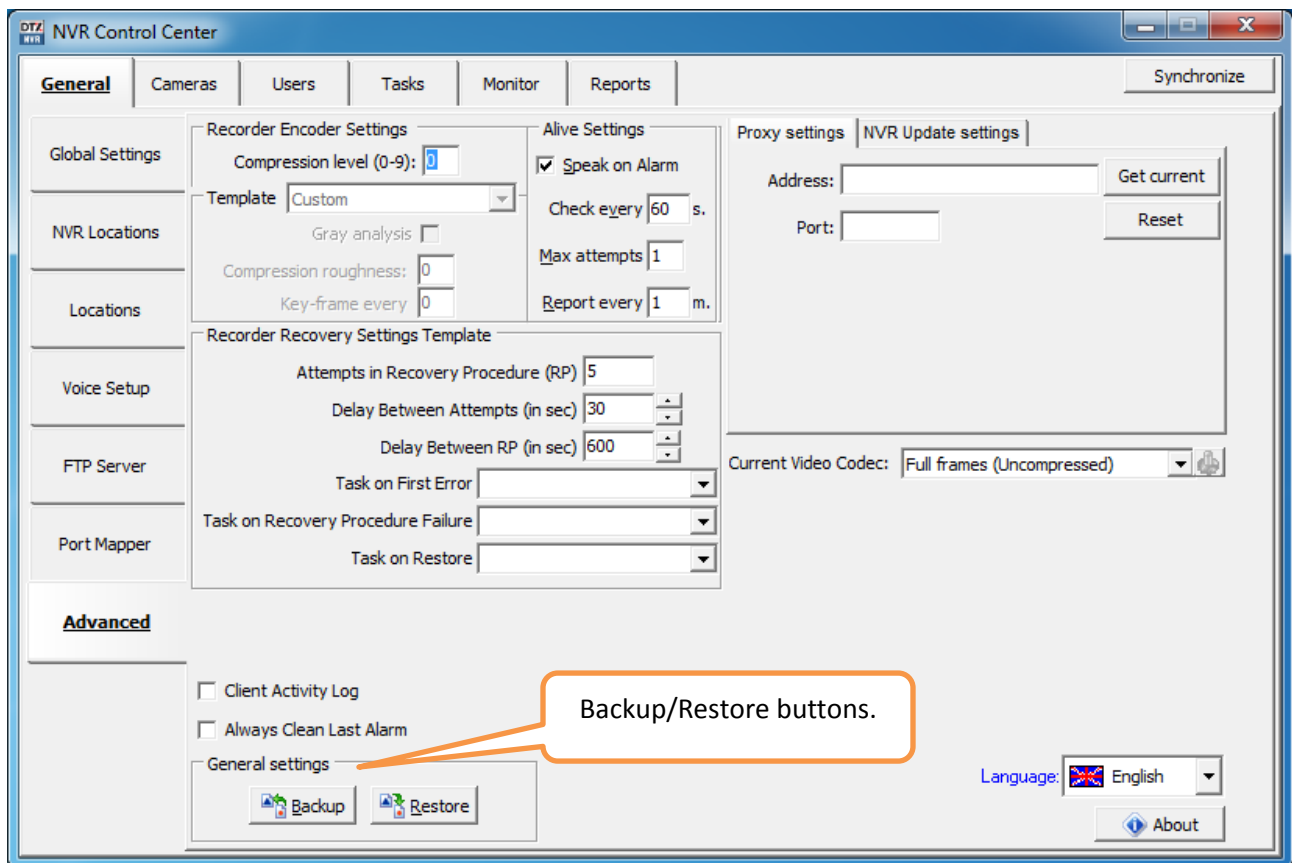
NVR Control Center

General | Cameras | Users | Tasks | Monitor | Reports

Synchronize

Global Settings
NVR Locations
Locations
Voice Setup
FTP Server
Port Mapper
Advanced

Recorder Encoder Settings
Compression level (0-9): 0
Template Custom
Gray analysis
Compression roughness: 0
Key-frame every 0

Alive Settings
Speak on Alarm
Check every 60 s.
Max attempts 1
Report every 1 m.

Proxy settings | NVR Update settings
Address:
Get current
Port:
Reset

Recorder Recovery Settings Template
Attempts in Recovery Procedure (RP) 5
Delay Between Attempts (in sec) 30
Delay Between RP (in sec) 600
Task on First Error
Task on Recovery Procedure Failure
Task on Restore

Current Video Codec: Full frames (Uncompressed)

Client Activity Log
Always Clean Last Alarm

Backup/Restore buttons.

General settings
Backup
Restore

Language: English

About